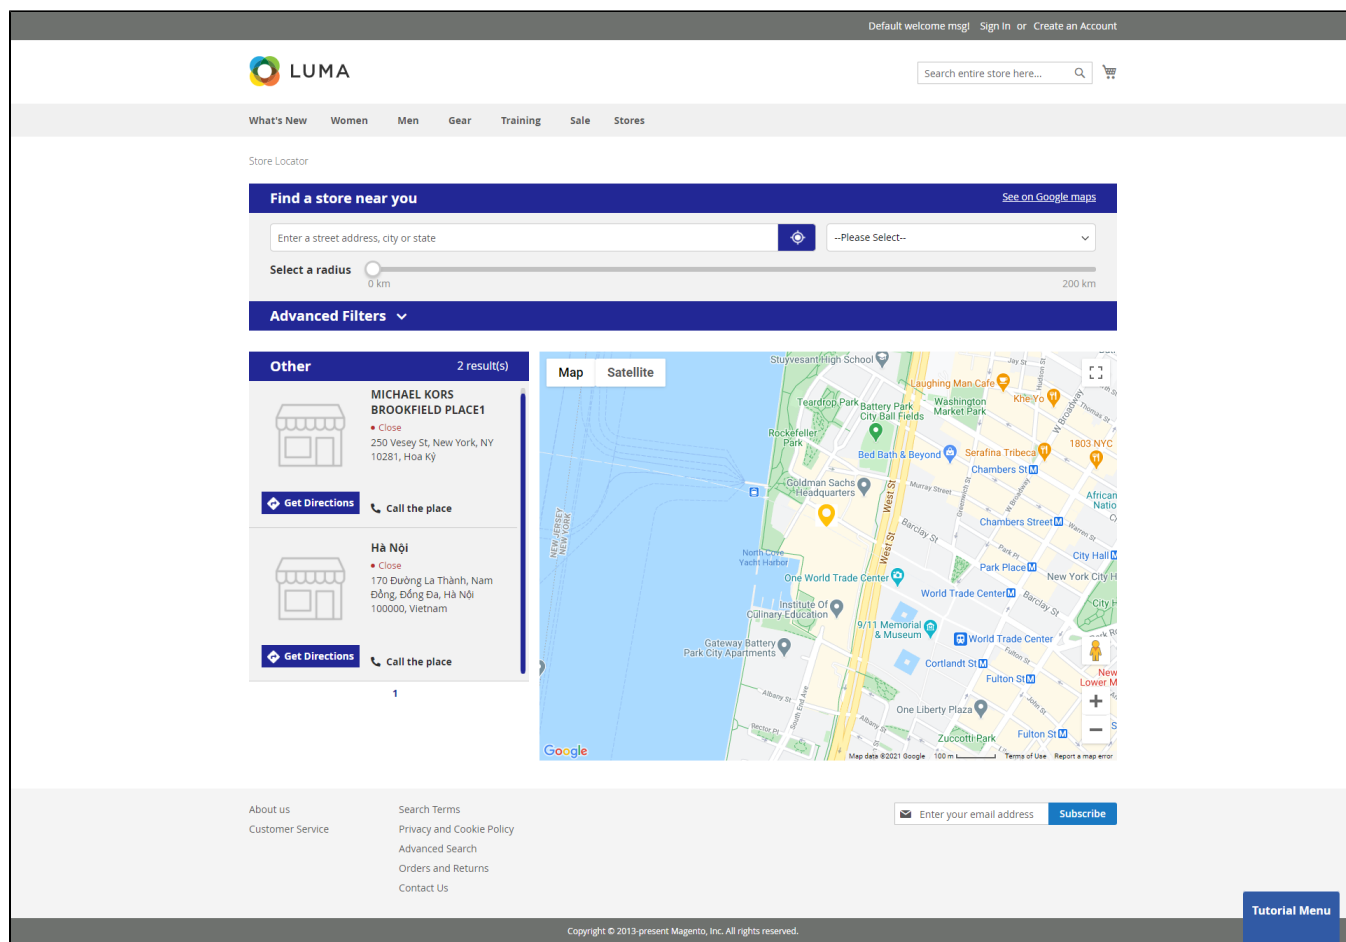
Default welcome msg! Sign In or Create an Account

LUMA

Search entire store here...

What's New Women Men Gear Training Sale Stores

Store Locator

Find a store near you

See on Google maps

Enter a street address, city or state

--Please Select--

Select a radius

0 km

200 km

Advanced Filters

Other

2 result(s)

MICHAEL KORS BROOKFIELD PLACE1

• Close

250 Vesey St, New York, NY 10281, Hoa Kỳ

Get Directions

Call the place

Hà Nội

• Close

170 Đường La Thành, Nam Đồng, Đống Đa, Hà Nội 100000, Vietnam

Get Directions

Call the place

1

Map Satellite

Stuyvesant High School
Laughing Man Cafe
Teardrop Park
Battery Park City Ball Fields
Washington Market Park
Kho Yo
Rockefeller Park
Bed Bath & Beyond
Serafina Tribeca
1803 NYC
Chambers St
Goldman Sachs Headquarters
Murray Street
West St
Barclay St
Chambers Street
African Natio
NEW JERSEY NEW YORK
North Cove Yacht Harbor
Park Pl
Park Place
City Hall
One World Trade Center
New York City H
World Trade Center
Barclay St
Institute Of Culinary Education
9/11 Memorial & Museum
World Trade Center
Gateway Battery Park City Apartments
Cortlandt St
Fulton St
Albany St
Rector Pl
South End Ave
Albany St
One Liberty Plaza
Zuccotti Park
Fulton St
Google
Map data ©2021 Google 100 m Terms of Use Report a map error

About us
Customer Service

Search Terms
Privacy and Cookie Policy
Advanced Search
Orders and Returns
Contact Us

Enter your email address
Subscribe

Tutorial Menu

Copyright © 2013-present Magento, Inc. All rights reserved.